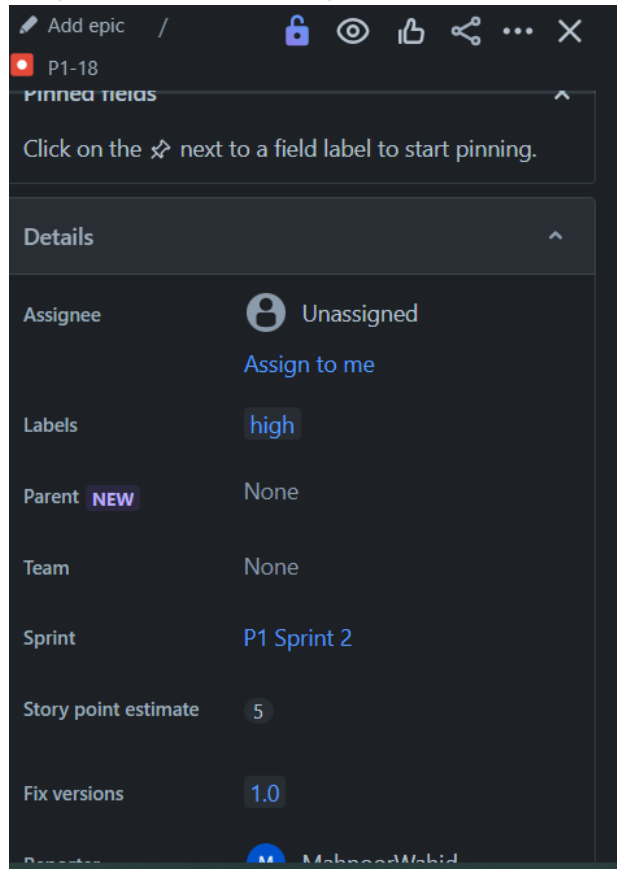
Add epic /

P1-18

Pinned fields

Click on the next to a field label to start pinning.

Details

Assignee

Unassigned

Assign to me

Labels

high

Parent NEW

None

Team

None

Sprint

P1 Sprint 2

Story point estimate

5

Fix versions

1.0

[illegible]

M

MahnoorWahid